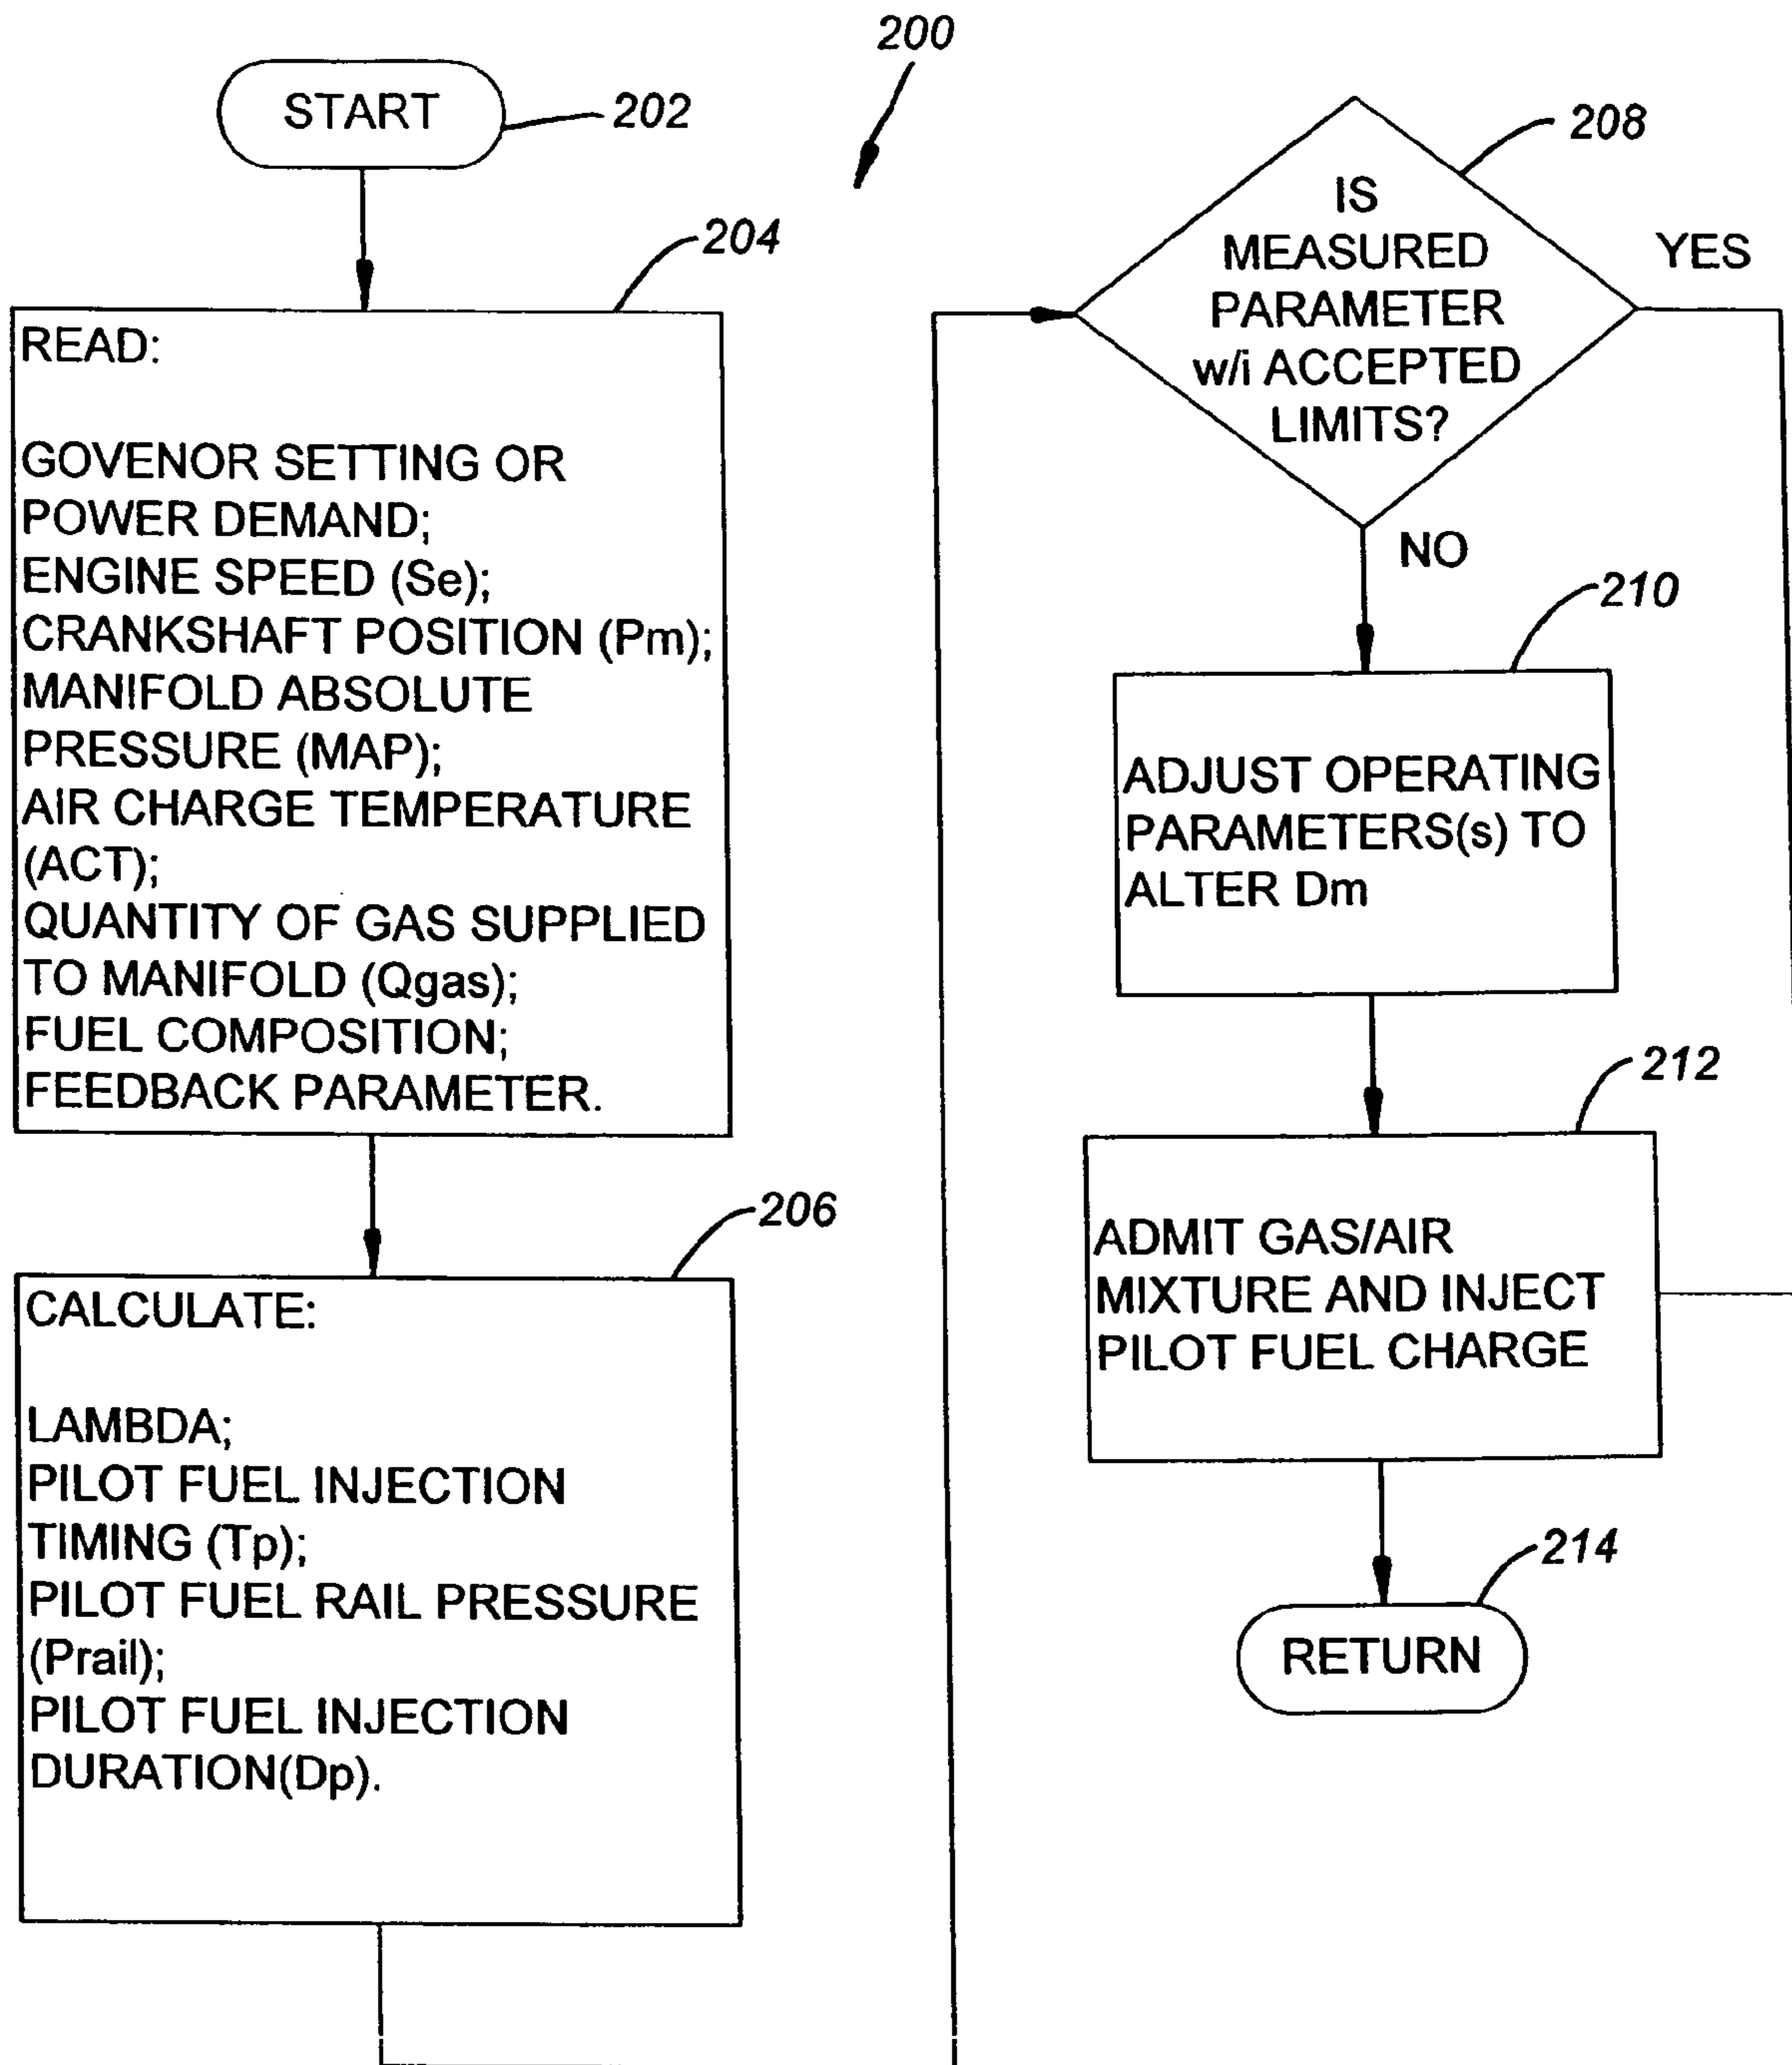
200

START 202

204

READ:

GOVENOR SETTING OR POWER DEMAND;
ENGINE SPEED (Se);
CRANKSHAFT POSITION (Pm);
MANIFOLD ABSOLUTE PRESSURE (MAP);
AIR CHARGE TEMPERATURE (ACT);
QUANTITY OF GAS SUPPLIED TO MANIFOLD (Qgas);
FUEL COMPOSITION;
FEEDBACK PARAMETER.

206

CALCULATE:

LAMBDA;
PILOT FUEL INJECTION TIMING (Tp);
PILOT FUEL RAIL PRESSURE (Prail);
PILOT FUEL INJECTION DURATION(Dp).

208

IS MEASURED PARAMETER w/i ACCEPTED LIMITS?

YES

NO

210

ADJUST OPERATING PARAMETERS(s) TO ALTER Dm

212

ADMIT GAS/AIR MIXTURE AND INJECT PILOT FUEL CHARGE

214

RETURN